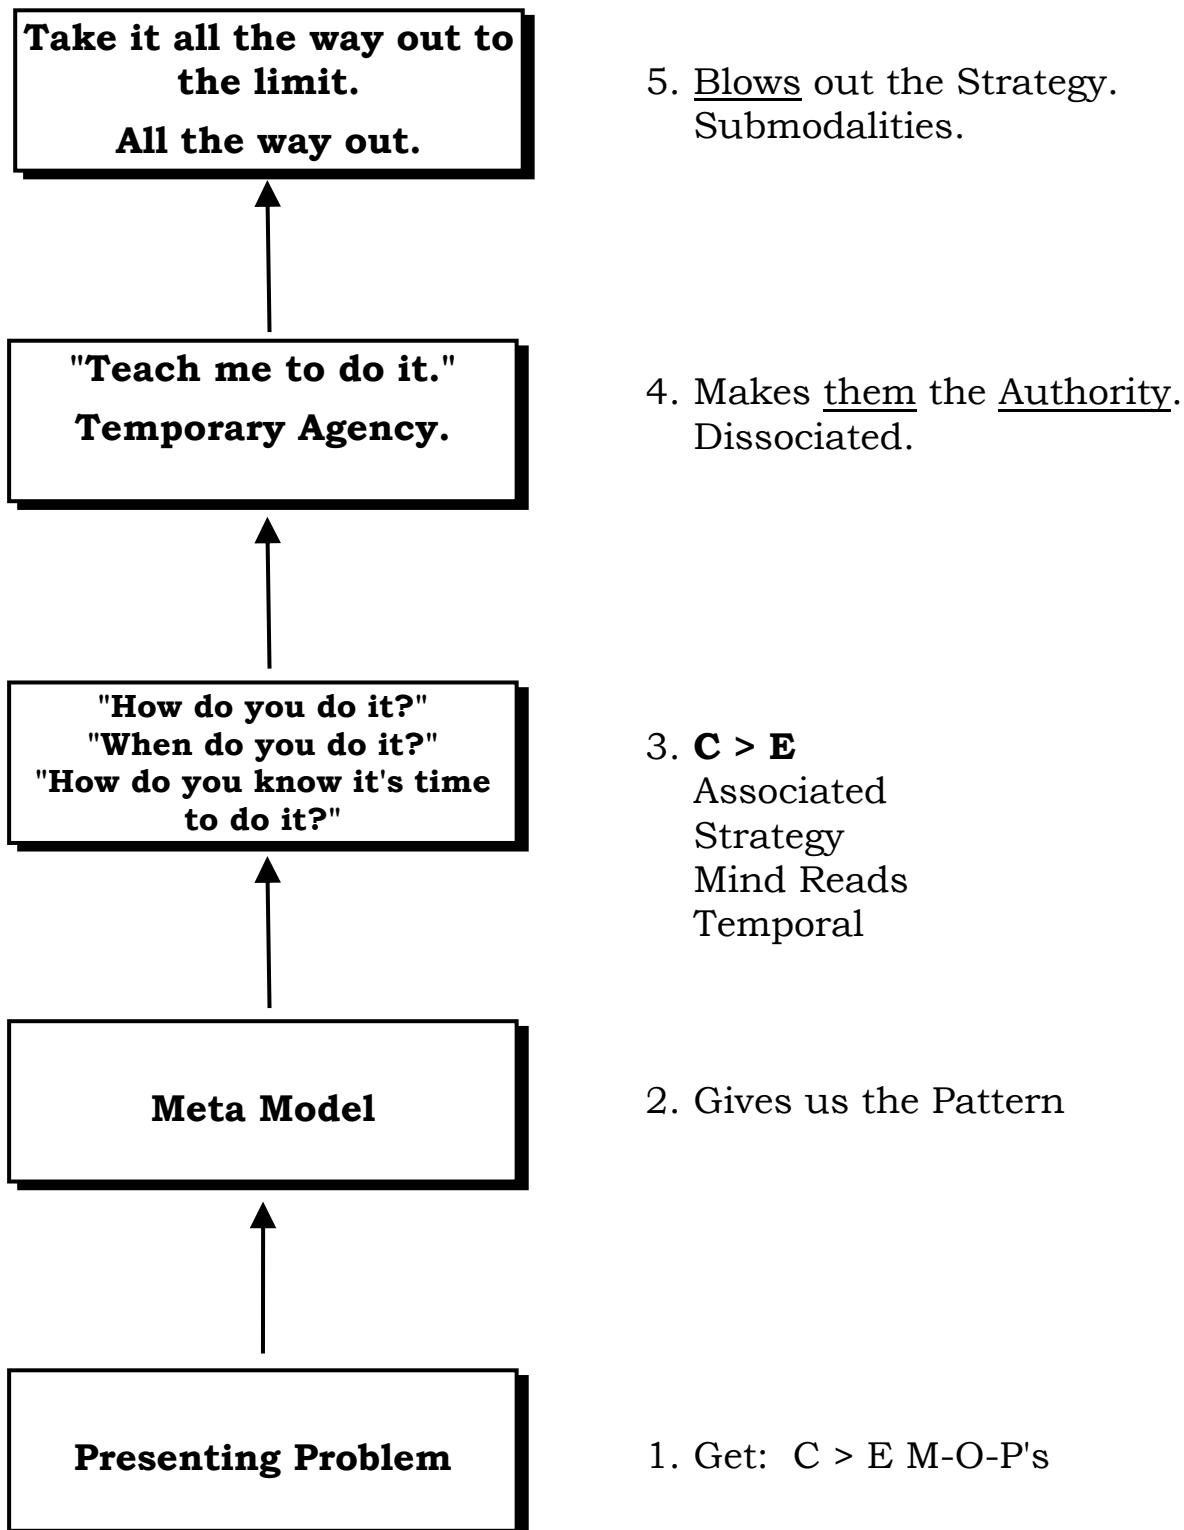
Take it all the way out to the limit.
All the way out.

5. Blows out the Strategy. Submodalities.

"Teach me to do it."
Temporary Agency.

4. Makes them the Authority. Dissociated.

"How do you do it?"
"When do you do it?"
"How do you know it's time to do it?"

3. C > E
Associated
Strategy
Mind Reads
Temporal

Meta Model

2. Gives us the Pattern

Presenting Problem

1. Get: C > E M-O-P's